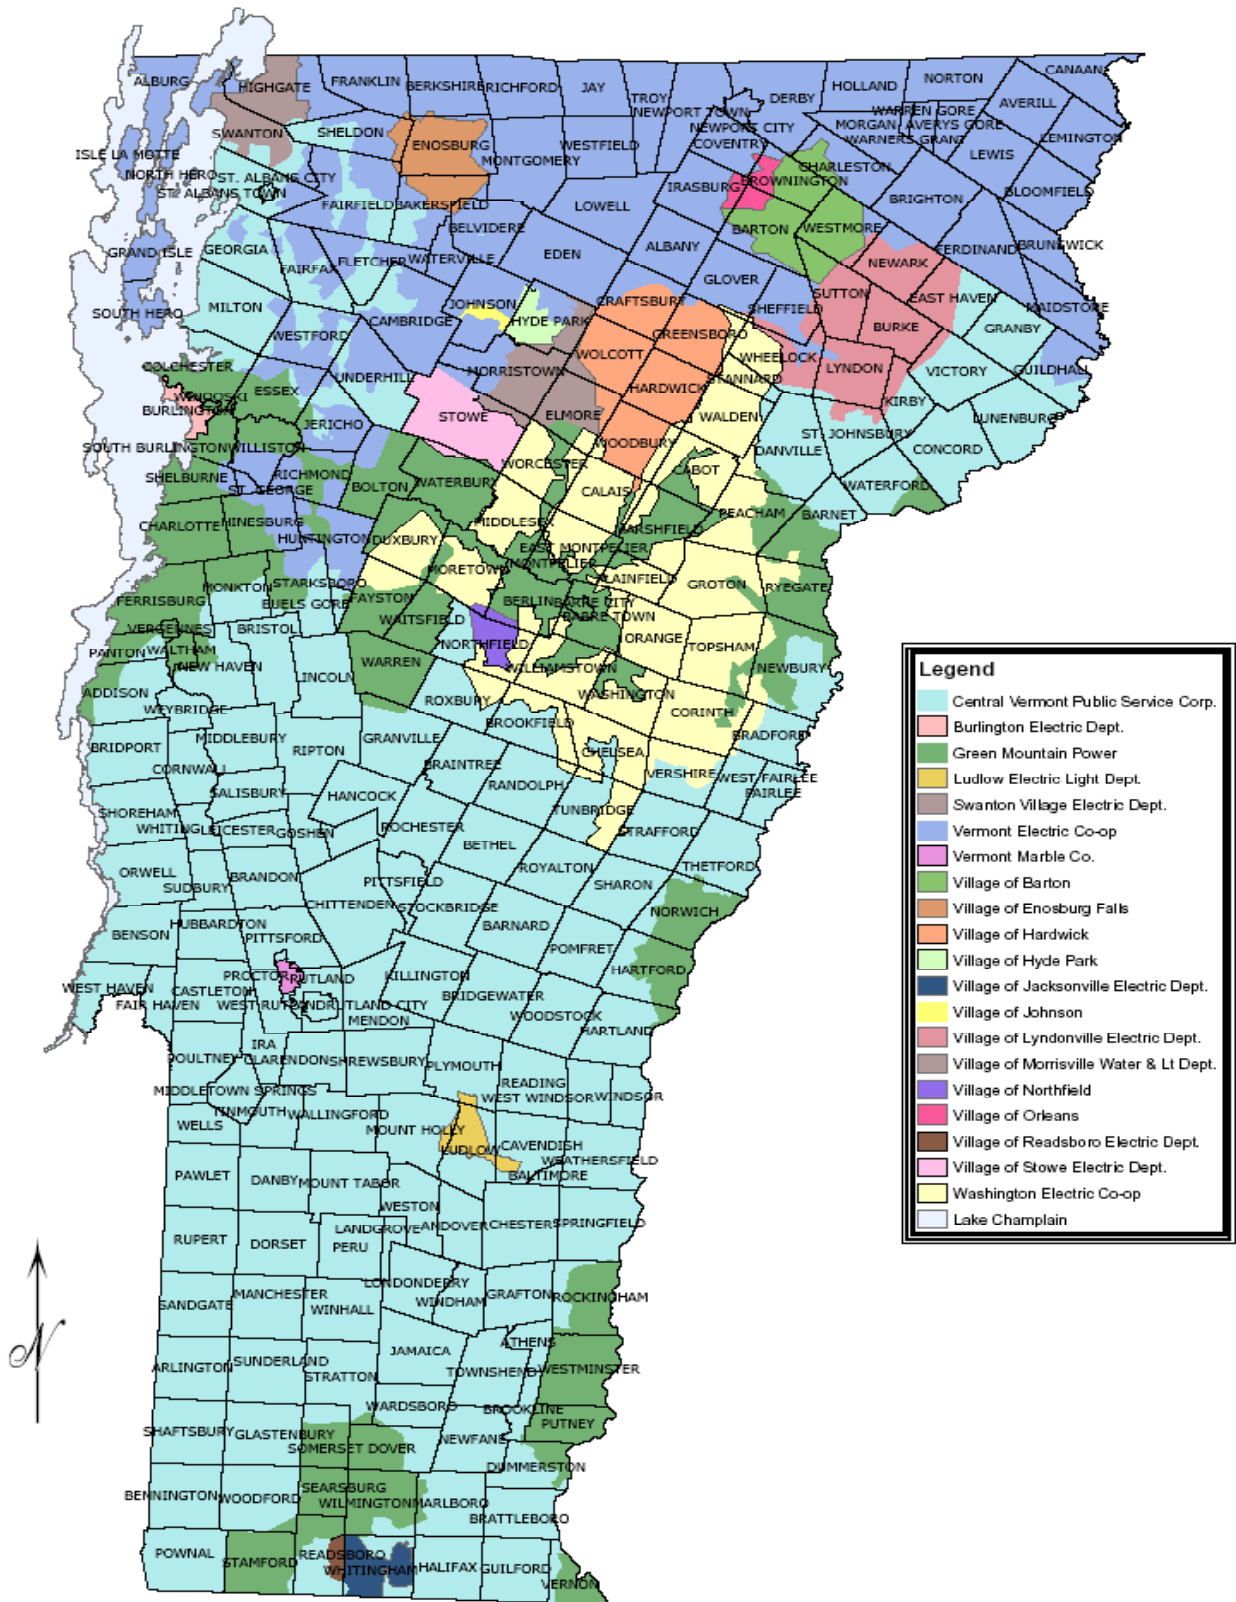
ALBURG
HIGHGATE
FRANKLIN
BERKSHIRE
RICHFORD
JAY
TROY
NEWPORT TOWN
DERBY
HOLLAND
NORTON
CANAAN
WARREN GORE
AVERILL
MORGAN
AVERYS GORE
WARNERS GRANT
LEWIS
LEMINGTON
NEWPORT CITY
COVENTRY
SWANTON
SHELDON
ENOSBURG
MONTGOMERY
WESTFIELD
ISLE LA MOTTE
NORTH HERO
ST. ALBANS CITY
ST. ALBANS TOWN
IRASBURG
BROWNINGTON
CHARLESTON
BRIGHTON
BLOOMFIELD
FAIRFIELD
BAKERSFIELD
LOWELL
GRAND ISLE
GEORGIA
BELVIDERE
EDEN
ALBANY
BARTON
WESTMORE
FERDINAND
BRUNSWICK
FAIRFAX
FLETCHER
WATERVILLE
GLOVER
NEWARK
SOUTH HERO
MILTON
JOHNSON
HYDE PARK
CRAFTSBURY
SHEFFIELD
SUTTON
EAST HAVEN
MAIDSTONE
WESTFORD
CAMBRIDGE
GREENSBORO
BURKE
GRANBY
COLCHESTER
MORRISTOWN
WOLCOTT
WHEELOCK
LYNDON
VICTORY
GUILDHALL
WINOOSKI
ESSEX
UNDERHILL
STANNARD
BURLINGTON
STOWE
ELMORE
HARDWICK
KIRBY
WALDEN
LUNENBURG
SOUTH BURLINGTON
WILLISTON
JERICHO
WOODBURY
ST. JOHNSBURY
DANVILLE
CONCORD
SHELBURNE
RICHMOND
WORCESTER
CABOT
ST. GEORGE
BOLTON
WATERBURY
CALAIS
WATERFORD
CHARLOTTE
HINESBURG
MIDDLESEX
PEACHAM
BARNET
HUNTINGTON
DUXBURY
MARSHFIELD
EAST MONTPELIER
MONTPELIER
MORETOWN
PLAINFIELD
GROTON
RYEGATE
MONKTON
STARKSBORO
FERRISBURG
BUELS GORE
FAYSTON
BERLIN
BARRE CITY
BARRE TOWN
VERGENNES
BRISTOL
WAITSFIELD
NORTHFIELD
ORANGE
TOPSHAM
PANTON
WALTHAM
NEW HAVEN
WARREN
WILLIAMSTOWN
NEWBURY
LINCOLN
ADDISON
ROXBURY
WASHINGTON
WEYBRIDGE
CORINTH
BROOKFIELD
BRIDPORT
MIDDLEBURY
RIPTON
GRANVILLE
BRADFORD
CHELSEA
CORNWALL
BRAINTREE
VERSHIRE
WEST FAIRLEE
RANDOLPH
FAIRLEE
SALISBURY
HANCOCK
SHOREHAM
TUNBRIDGE
WHITING
LEICESTER
GOSHEN
ROCHESTER
STRAFFORD
BETHEL
ORWELL
ROYALTON
THETFORD
BRANDON
SUDBURY
PITTSFIELD
SHARON
CHITTENDEN
STOCKBRIDGE
NORWICH
HUBBARDTON
BARNARD
BENSON
PITTSFORD
POMFRET
HARTFORD
PROCTOR
RUTLAND
KILLINGTON
WEST HAVEN
CASTLETON
BRIDGEWATER
FAIR HAVEN
WEST RUTLAND
RUTLAND CITY
WOODSTOCK
MENDON
HARTLAND
IRA
POULTNEY
CLARENDON
SHREWSBURY
PLYMOUTH
READING
MIDDLETOWN SPRINGS
WEST WINDSOR
WINDSOR
TINMOUTH
WALLINGFORD
WELLS
MOUNT HOLLY
CAVENDISH
LUDLOW
WEATHERSFIELD
PAWLET
DANBY
MOUNT TABOR
BALTIMORE
WESTON
LANDGROVE
ANDOVER
CHESTER
SPRINGFIELD
RUPERT
DORSET
PERU
LONDONDERRY
WINDHAM
GRAFTON
ROCKINGHAM
SANDGATE
MANCHESTER
WINHALL
JAMAICA
ATHENS
ARLINGTON
SUNDERLAND
STRATTON
TOWNSHEND
WESTMINSTER
WARDSBORO
BROOKLINE
SHAFTSBURY
GLASTENBURY
PUTNEY
SOMERSET
DOVER
NEWFANE
DUMMERSTON
SEARSBURG
BENNINGTON
WOODFORD
WILMINGTON
MARLBORO
BRATTLEBORO
POWNAL
STAMFORD
READSBORO
WHITINGHAM
HALIFAX
GUILFORD
VERNON
N

Legend
Central Vermont Public Service Corp.
Burlington Electric Dept.
Green Mountain Power
Ludlow Electric Light Dept.
Swanton Village Electric Dept.
Vermont Electric Co-op
Vermont Marble Co.
Village of Barton
Village of Enosburg Falls
Village of Hardwick
Village of Hyde Park
Village of Jacksonville Electric Dept.
Village of Johnson
Village of Lyndonville Electric Dept.
Village of Morrisville Water & Lt Dept.
Village of Northfield
Village of Orleans
Village of Readsboro Electric Dept.
Village of Stowe Electric Dept.
Washington Electric Co-op
Lake Champlain